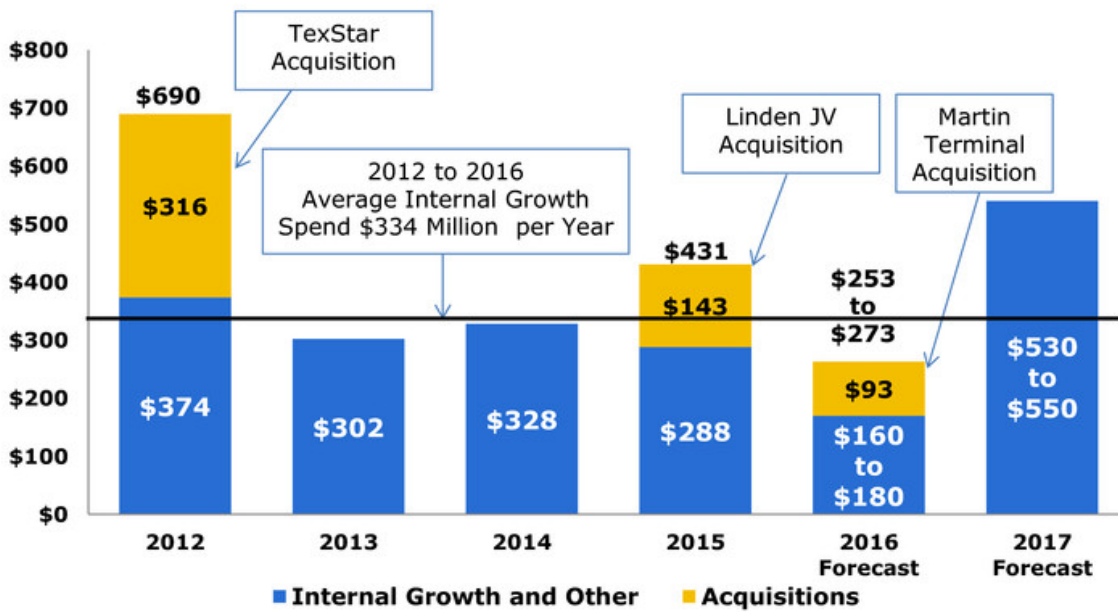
$800
$700
$600
$500
$400
$300
$200
$100
$0

TexStar Acquisition

$690
$316
$374

2012 to 2016 Average Internal Growth Spend $334 Million per Year

$302
$328

Linden JV Acquisition

$431
$143
$288

$253 to $273
$93
$160 to $180

Martin Terminal Acquisition

$530 to $550

2012
2013
2014
2015
2016 Forecast
2017 Forecast

Internal Growth and Other
Acquisitions